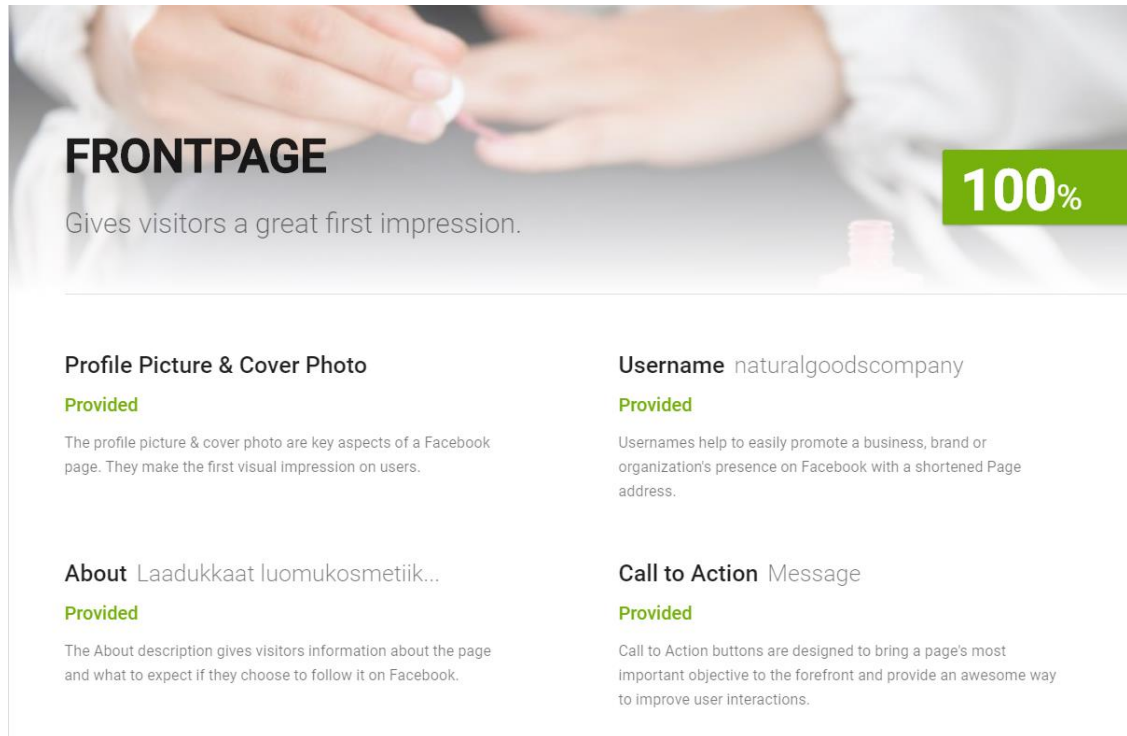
FRONTPAGE

Gives visitors a great first impression.

100%

Profile Picture & Cover Photo

Provided

The profile picture & cover photo are key aspects of a Facebook page. They make the first visual impression on users.

Username naturalgoodscompany

Provided

Usernames help to easily promote a business, brand or organization's presence on Facebook with a shortened Page address.

About Laadukkaat luomukosmetiik...

Provided

The About description gives visitors information about the page and what to expect if they choose to follow it on Facebook.

Call to Action Message

Provided

Call to Action buttons are designed to bring a page's most important objective to the forefront and provide an awesome way to improve user interactions.